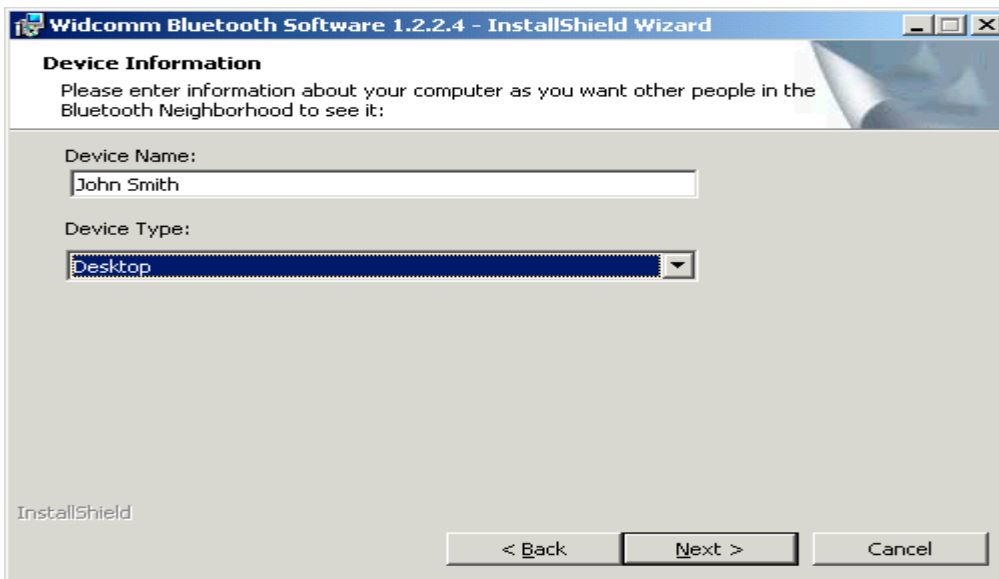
Widcomm Bluetooth Software 1.2.2.4 - InstallShield Wizard

Device Information

Please enter information about your computer as you want other people in the Bluetooth Neighborhood to see it:

Device Name:

John Smith

Device Type:

Desktop

InstallShield

< Back

Next >

Cancel